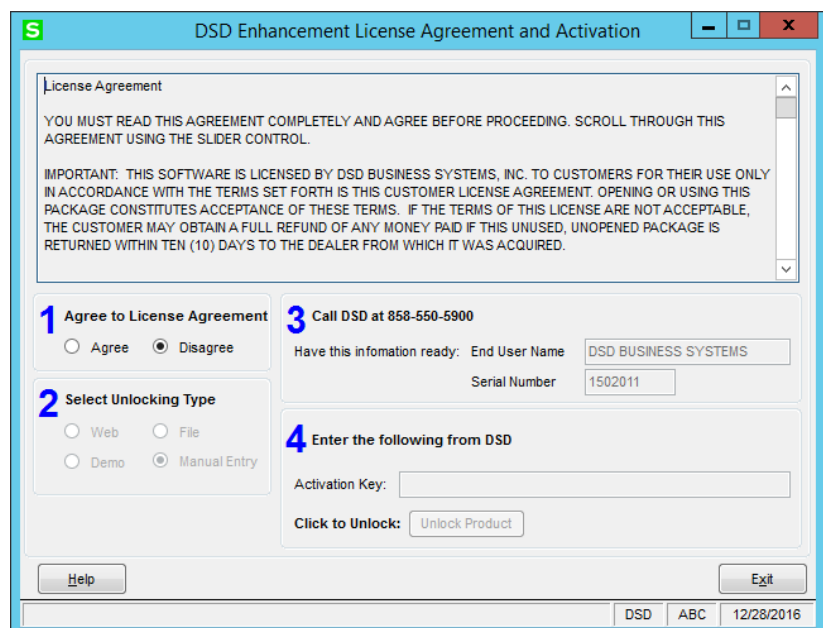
S DSD Enhancement License Agreement and Activation

License Agreement

YOU MUST READ THIS AGREEMENT COMPLETELY AND AGREE BEFORE PROCEEDING. SCROLL THROUGH THIS AGREEMENT USING THE SLIDER CONTROL.

IMPORTANT: THIS SOFTWARE IS LICENSED BY DSD BUSINESS SYSTEMS, INC. TO CUSTOMERS FOR THEIR USE ONLY IN ACCORDANCE WITH THE TERMS SET FORTH IS THIS CUSTOMER LICENSE AGREEMENT. OPENING OR USING THIS PACKAGE CONSTITUTES ACCEPTANCE OF THESE TERMS. IF THE TERMS OF THIS LICENSE ARE NOT ACCEPTABLE, THE CUSTOMER MAY OBTAIN A FULL REFUND OF ANY MONEY PAID IF THIS UNUSED, UNOPENED PACKAGE IS RETURNED WITHIN TEN (10) DAYS TO THE DEALER FROM WHICH IT WAS ACQUIRED.

1 Agree to License Agreement
Agree Disagree

2 Select Unlocking Type
Web File
Demo Manual Entry

3 Call DSD at 858-550-5900
Have this infomation ready: End User Name DSD BUSINESS SYSTEMS
Serial Number 1502011

4 Enter the following from DSD
Activation Key:
Click to Unlock: Unlock Product

Help Exit

DSD ABC 12/28/2016